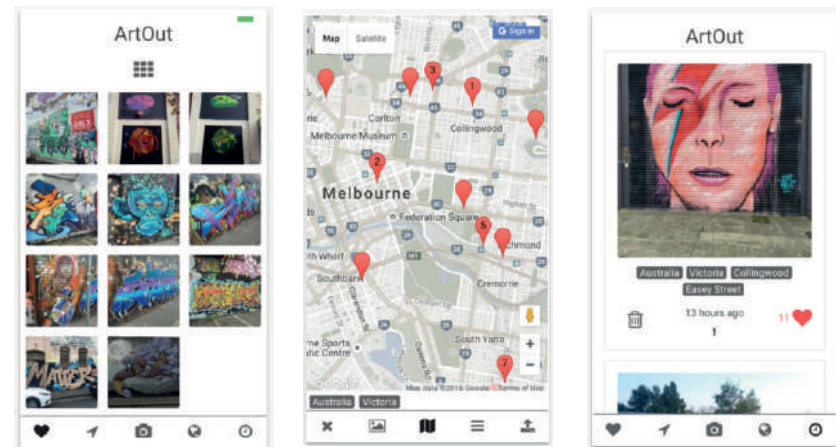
ArtOut

MATTER

Map Satellite

Sign in

3

1

Carlton

Melbourne Museum

Collingwood

2

Melbourne

Federation Square

5

Richmond

Wharf

Southbank

Cremorne

South Yarra

Sports Centre

7

Google

Map data ©2016 Google Terms of Use

Australia Victoria

ArtOut

Australia Victoria Collingwood

Easey Street

13 hours ago

!

11